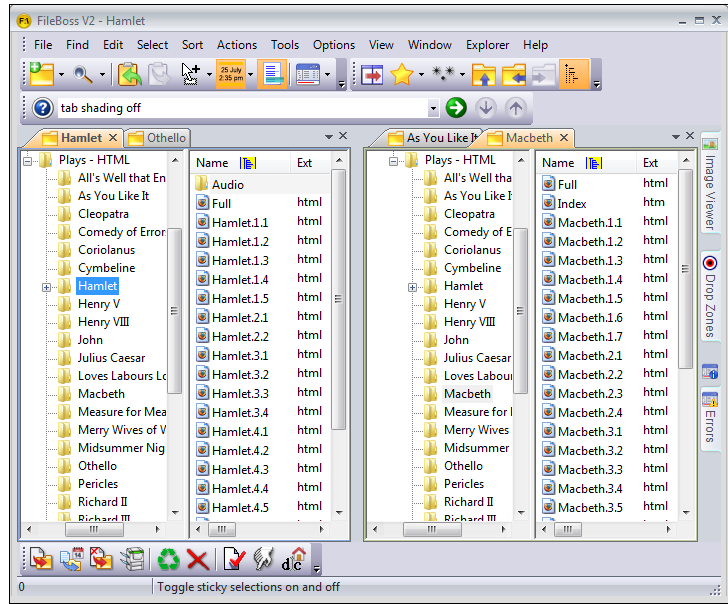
FileBoss V2 - Hamlet

File Find Edit Select Sort Actions Tools Options View Window Explorer Help

25 July 2:35 pm

tab shading off

Hamlet Othello

Plays - HTML
All's Well that En
As You Like It
Cleopatra
Comedy of Error
Coriolanus
Cymbeline
Hamlet
Henry V
Henry VIII
John
Julius Caesar
Loves Labours Lo
Macbeth
Measure for Mea
Merry Wives of W
Midsummer Nig
Othello
Pericles
Richard II
Richard III

| Name | Ext |
|---|---|
| Audio | |
| Full | html |
| Hamlet.1.1 | html |
| Hamlet.1.2 | html |
| Hamlet.1.3 | html |
| Hamlet.1.4 | html |
| Hamlet.1.5 | html |
| Hamlet.2.1 | html |
| Hamlet.2.2 | html |
| Hamlet.3.1 | html |
| Hamlet.3.2 | html |
| Hamlet.3.3 | html |
| Hamlet.3.4 | html |
| Hamlet.4.1 | html |
| Hamlet.4.2 | html |
| Hamlet.4.3 | html |
| Hamlet.4.4 | html |
| Hamlet.4.5 | html |

As You Like It Macbeth

Plays - HTML
All's Well tha
As You Like I
Cleopatra
Comedy of E
Coriolanus
Cymbeline
Hamlet
Henry V
Henry VIII
John
Julius Caesar
Loves Labour
Macbeth
Measure for I
Merry Wives
Midsummer
Othello
Pericles
Richard II
Richard III

| Name | Ext |
|---|---|
| Full | html |
| Index | htm |
| Macbeth.1.1 | html |
| Macbeth.1.2 | html |
| Macbeth.1.3 | html |
| Macbeth.1.4 | html |
| Macbeth.1.5 | html |
| Macbeth.1.6 | html |
| Macbeth.1.7 | html |
| Macbeth.2.1 | html |
| Macbeth.2.2 | html |
| Macbeth.2.3 | html |
| Macbeth.2.4 | html |
| Macbeth.3.1 | html |
| Macbeth.3.2 | html |
| Macbeth.3.3 | html |
| Macbeth.3.4 | html |
| Macbeth.3.5 | html |

Image Viewer
Drop Zones
Errors

d c

0 Toggle sticky selections on and off